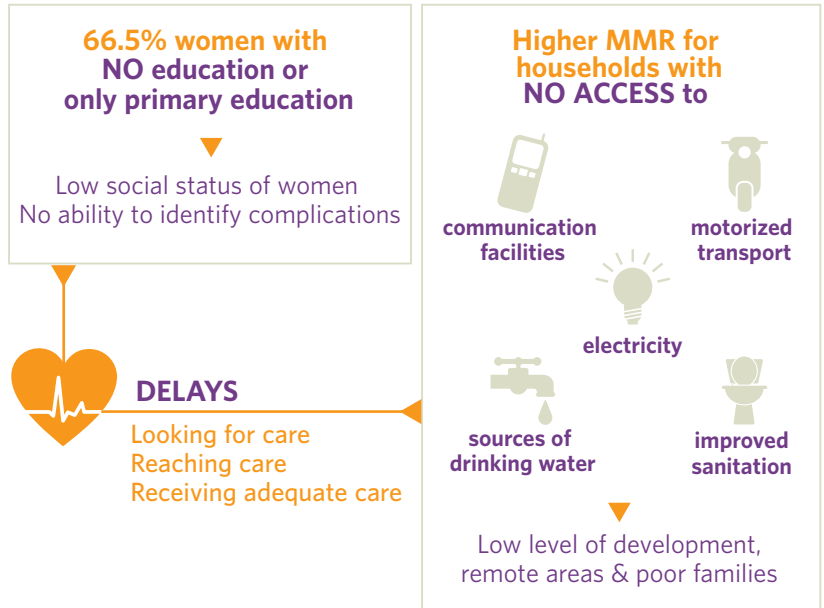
66.5% women with NO education or only primary education

Low social status of women
No ability to identify complications

DELAYS
Looking for care
Reaching care
Receiving adequate care

Higher MMR for households with NO ACCESS to

communication facilities

motorized transport

electricity

sources of drinking water

improved sanitation

Low level of development, remote areas & poor families